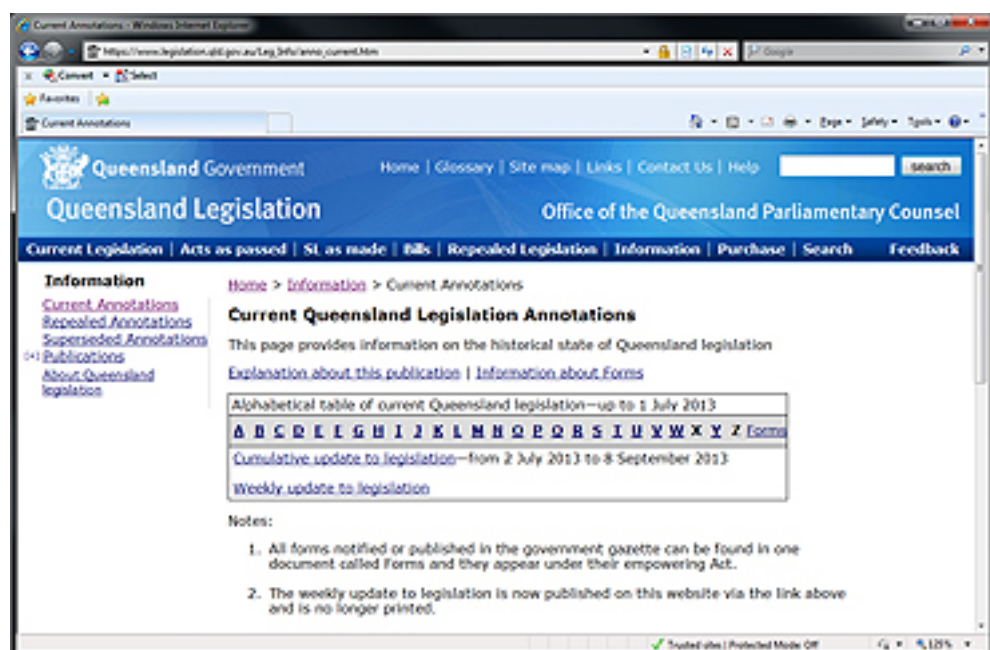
Current Annotations - Windows Internet Explorer

https://www.legislation.qld.gov.au/Leg_Info/anno_current.htm

Google

Convert Select

Favorites

Current Annotations

Page Safety Tools

Queensland Government

Home | Glossary | Site map | Links | Contact Us | Help

search

Queensland Legislation

Office of the Queensland Parliamentary Counsel

Current Legislation | Acts as passed | SL as made | Bills | Repealed Legislation | Information | Purchase | Search

Feedback

Information

Current Annotations
Repealed Annotations
Superseded Annotations
[+] Publications
About Queensland legislation

Home > Information > Current Annotations

Current Queensland Legislation Annotations

This page provides information on the historical state of Queensland legislation

Explanation about this publication | Information about Forms

| Alphabetical table of current Queensland legislation—up to 1 July 2013 |
|---|
| A B C D E F G H I J K L M N O P Q R S T U V W X Y Z Forms |
| Cumulative update to legislation—from 2 July 2013 to 8 September 2013 |
| Weekly update to legislation |

Notes:

1. All forms notified or published in the government gazette can be found in one document called Forms and they appear under their empowering Act.

2. The weekly update to legislation is now published on this website via the link above and is no longer printed.

Trusted sites | Protected Mode: Off

125%